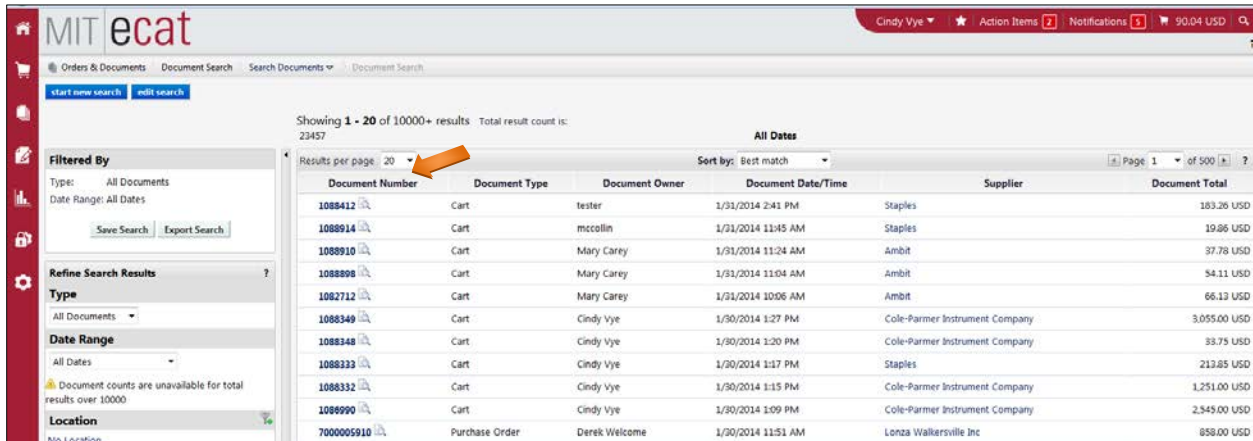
MIT ecat

Cindy Vye ▾ | Action Items 2 | Notifications 5 | 90.04 USD

Orders & Documents   Document Search   Search Documents ▾   Document Search

start new search   edit search

Showing **1 - 20** of 10000+ results   Total result count is: 23457

All Dates

**Filtered By**

Type: All Documents

Date Range: All Dates

Save Search   Export Search

**Refine Search Results** ?

**Type**

All Documents ▾

**Date Range**

All Dates ▾

Document counts are unavailable for total results over 10000

**Location**

No Location

Results per page 20 ▾

Sort by: Best match ▾

Page 1 ▾ of 500 ?

| Document Number | Document Type | Document Owner | Document Date/Time | Supplier | Document Total |
|---|---|---|---|---|---|
| 1088412 | Cart | tester | 1/31/2014 2:41 PM | Staples | 183.26 USD |
| 1088914 | Cart | mccollin | 1/31/2014 11:45 AM | Staples | 19.86 USD |
| 1088910 | Cart | Mary Carey | 1/31/2014 11:24 AM | Ambit | 37.78 USD |
| 1088898 | Cart | Mary Carey | 1/31/2014 11:04 AM | Ambit | 54.11 USD |
| 1082712 | Cart | Mary Carey | 1/31/2014 10:06 AM | Ambit | 66.13 USD |
| 1088349 | Cart | Cindy Vye | 1/30/2014 1:27 PM | Cole-Parmer Instrument Company | 3,055.00 USD |
| 1088348 | Cart | Cindy Vye | 1/30/2014 1:20 PM | Cole-Parmer Instrument Company | 33.75 USD |
| 1088333 | Cart | Cindy Vye | 1/30/2014 1:17 PM | Staples | 213.85 USD |
| 1088332 | Cart | Cindy Vye | 1/30/2014 1:15 PM | Cole-Parmer Instrument Company | 1,251.00 USD |
| 1086990 | Cart | Cindy Vye | 1/30/2014 1:09 PM | Cole-Parmer Instrument Company | 2,545.00 USD |
| 7000005910 | Purchase Order | Derek Welcome | 1/30/2014 11:51 AM | Lonza Walkersville Inc | 858.00 USD |